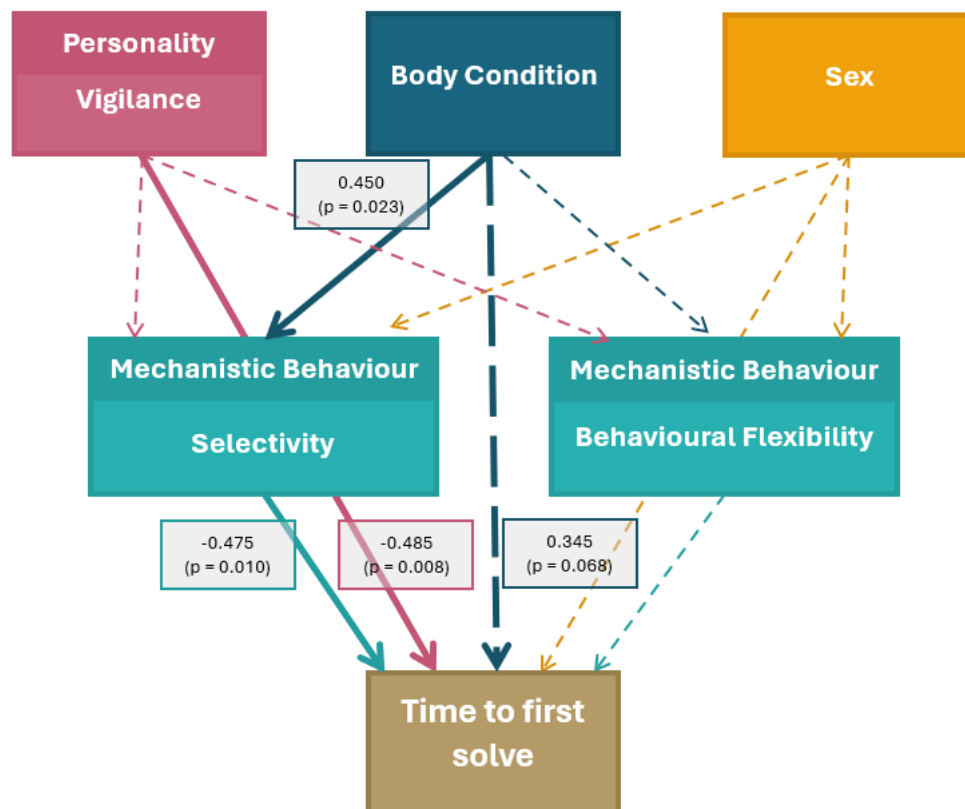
Personality

Vigilance

Body Condition

Sex

0.450
(p = 0.023)

Mechanistic Behaviour

Selectivity

Mechanistic Behaviour

Behavioural Flexibility

-0.475
(p = 0.010)

-0.485
(p = 0.008)

0.345
(p = 0.068)

Time to first solve